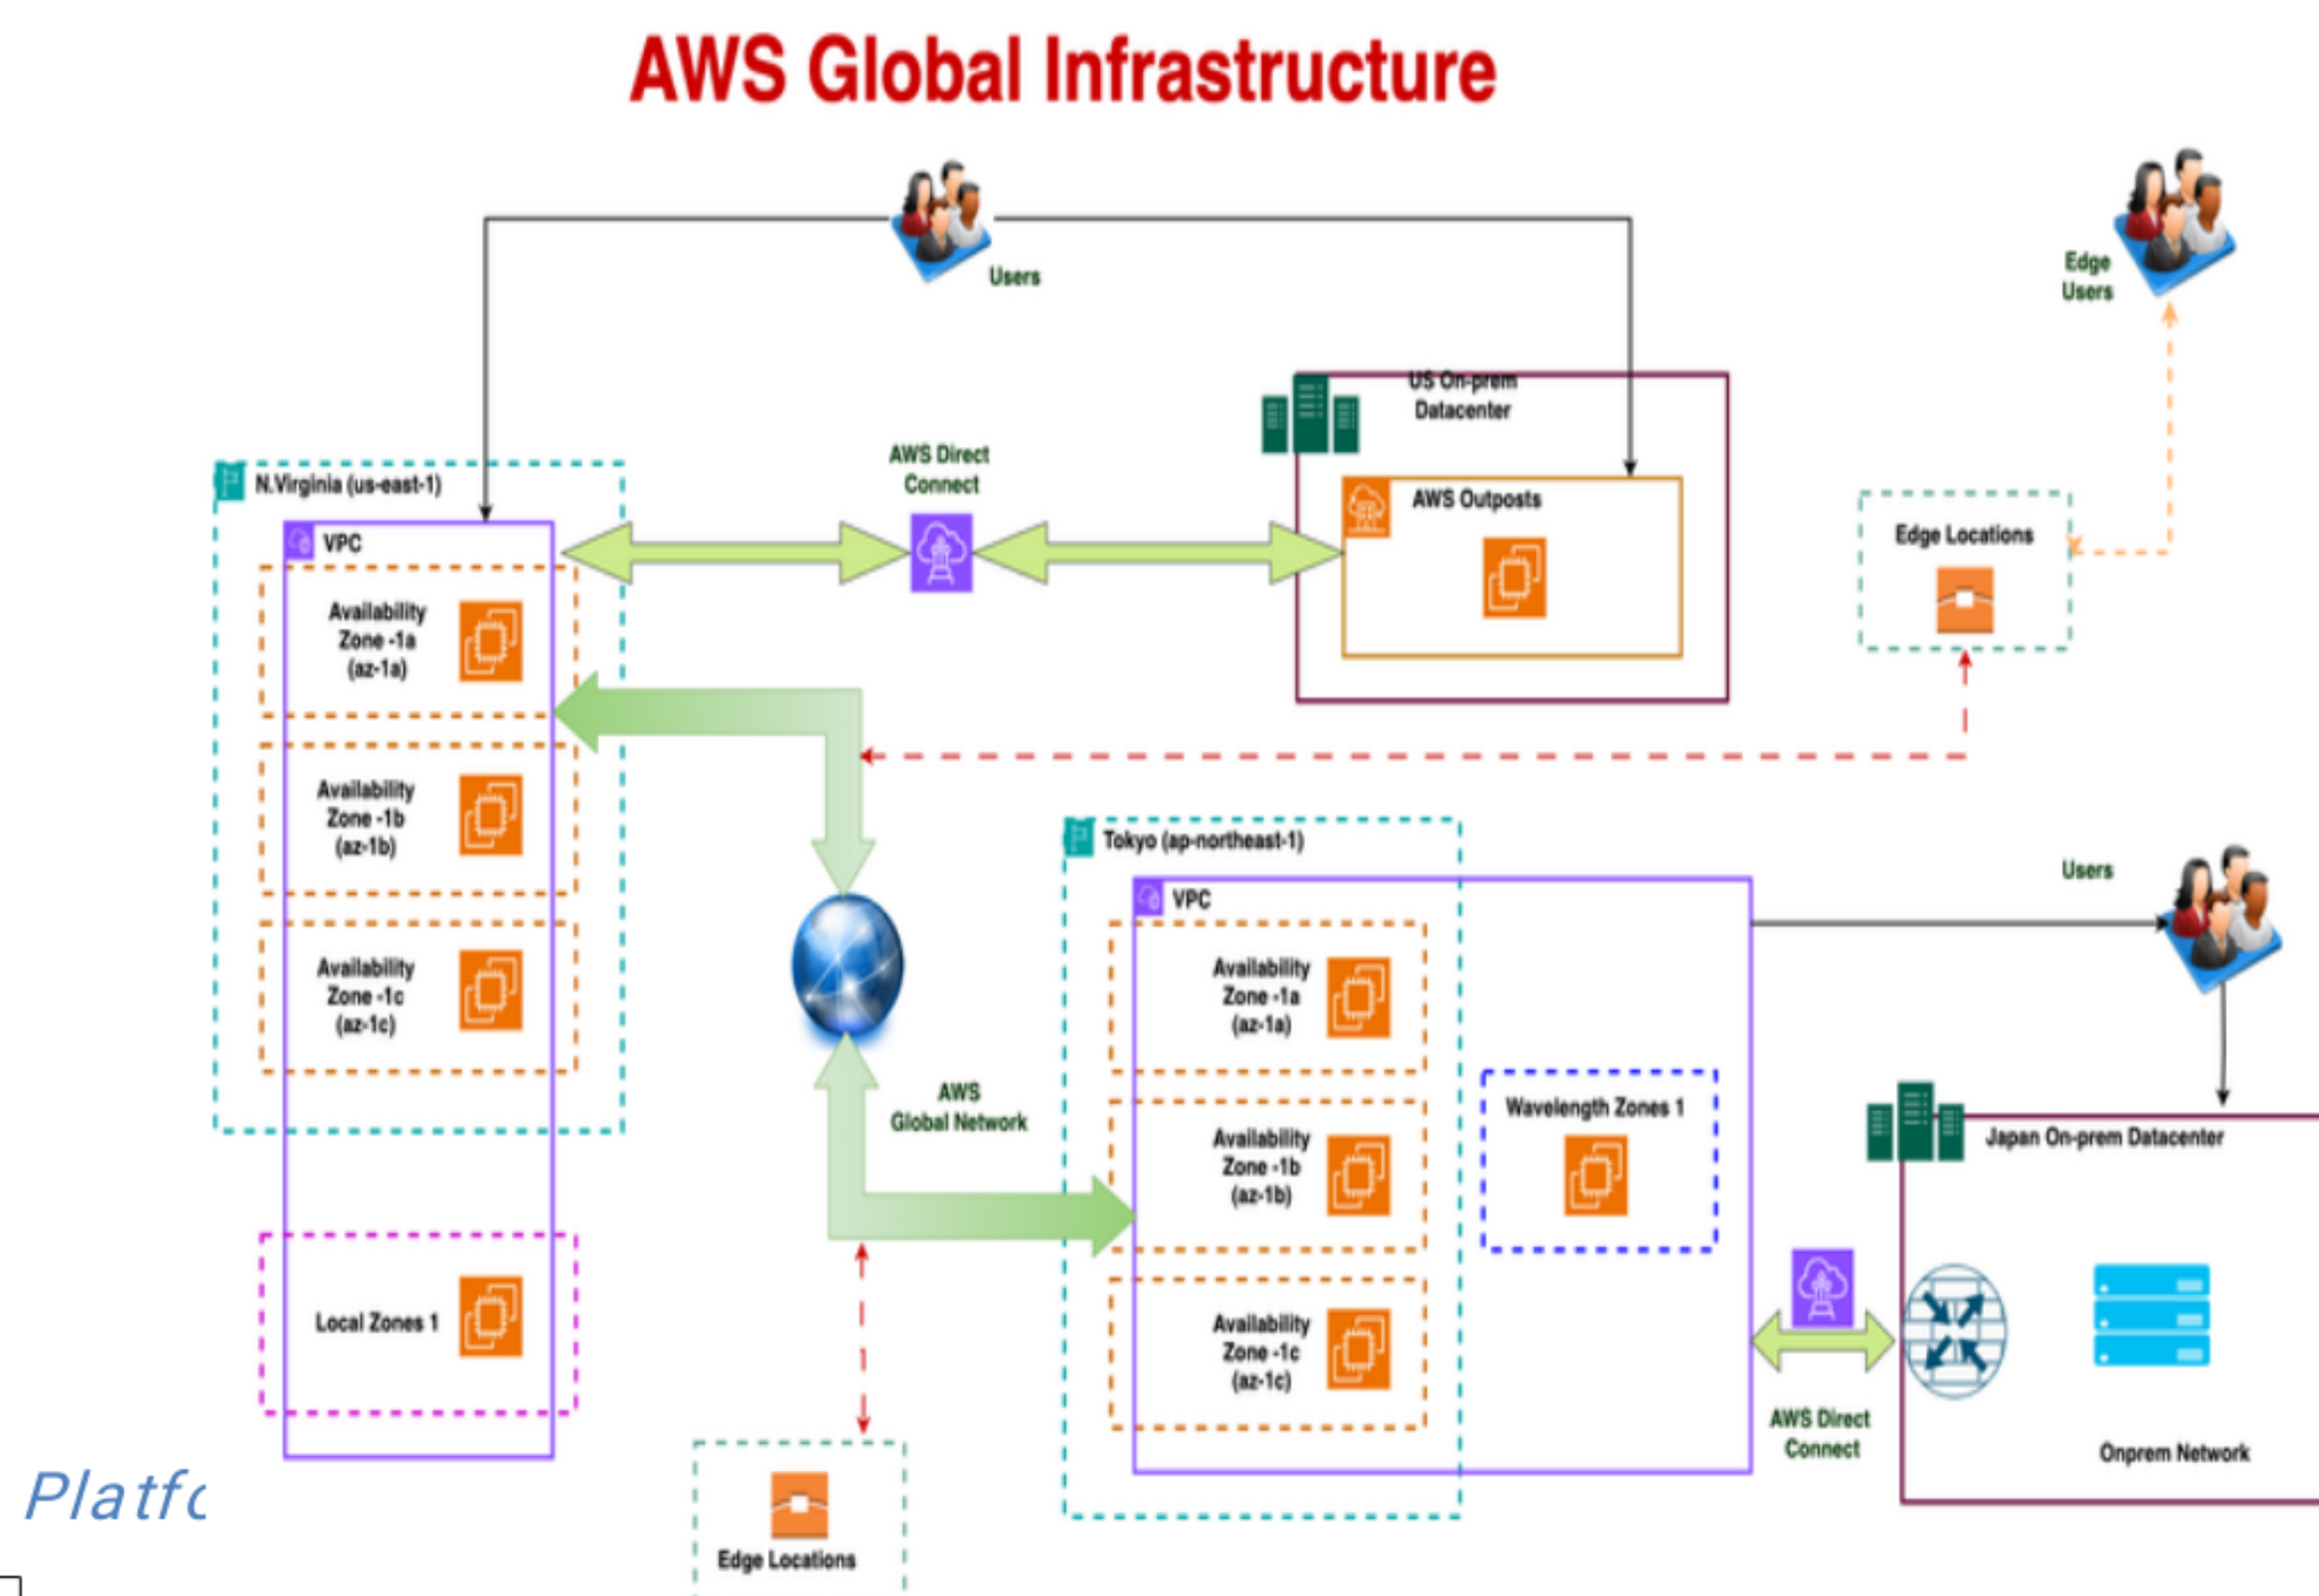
AWS Global Infrastructure

Users

Edge Users

US On-prem Datacenter

AWS Direct Connect

N.Virginia (us-east-1)

VPC

AWS Outposts

Edge Locations

Availability Zone -1a (az-1a)

Availability Zone -1b (az-1b)

Availability Zone -1c (az-1c)

Tokyo (ap-northeast-1)

Users

VPC

Availability Zone -1a (az-1a)

AWS Global Network

Wavelength Zones 1

Availability Zone -1b (az-1b)

Japan On-prem Datacenter

Local Zones 1

Availability Zone -1c (az-1c)

AWS Direct Connect

Onprem Network

Platf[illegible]

Edge Locations